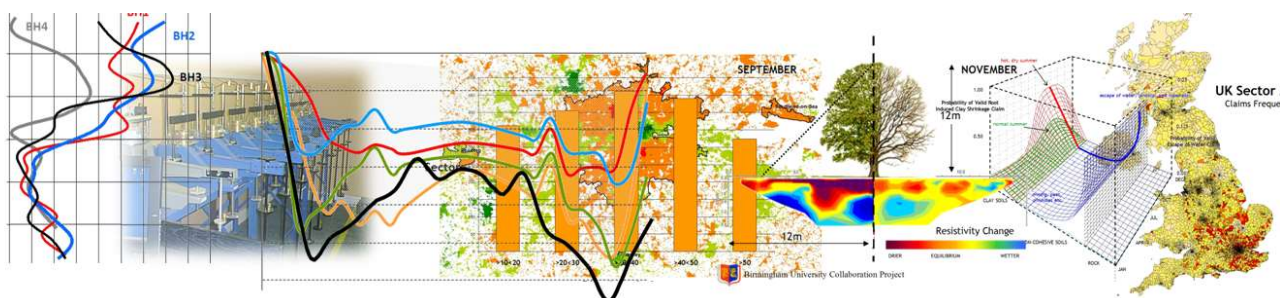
BH4
BH1
BH2
BH3
SEPTEMBER
Sector
>10<20
>20<30
>30<40
>40<50
>50
Birmingham University Collaboration Project
12m
12m
Resistivity Change
DRIER
EQUILIBRIUM
WETTER
CLAY SOILS
NON-COHESIVE SOILS
NOVEMBER
Probability of Valid Root Induced Clay Shrinkage Claim
normal summer
UK Sector
Claims Freque